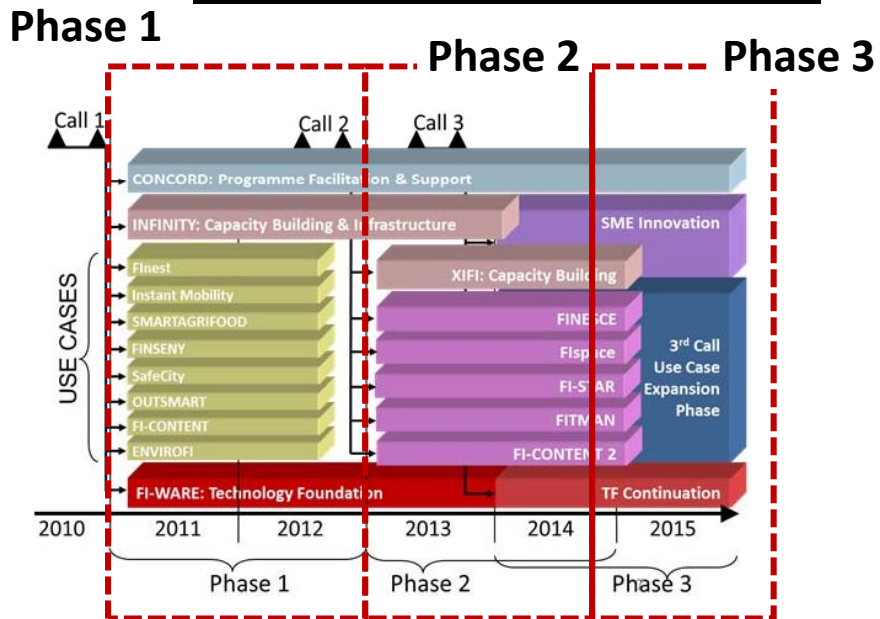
Phase 1

Phase 2

Phase 3

Call 1

Call 2

Call 3

CONCORD: Programme Facilitation & Support

INFINITY: Capacity Building & Infrastructure

SME Innovation

USE CASES

FInest

Instant Mobility

SMARTAGRIFOOD

FINSENY

SafeCity

OUTSMART

FI-CONTENT

ENVIROFI

XIFI: Capacity Building

FINESCE

FIspace

FI-STAR

FITMAN

FI-CONTENT 2

3rd Call Use Case Expansion Phase

FI-WARE: Technology Foundation

TF Continuation

2010

2011

2012

2013

2014

2015

Phase 1

Phase 2

Phase 3